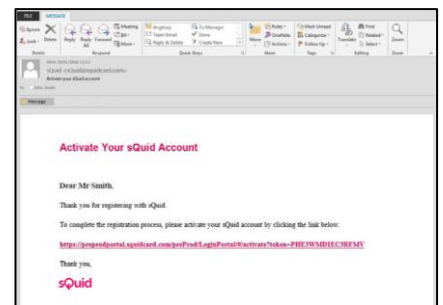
FILE MESSAGE

Ignore Delete Reply Reply All Forward More Meeting IM Team Email Reply & Delete To Manager Done Create New Move Rules OneNote Actions Mark Unread Categorize Follow Up Translate Find Related Select Zoom

Delete Respond Quick Steps Move Tags Editing Zoom

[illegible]
sQuid <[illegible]@squidcard.com>
Activate your sQuid account

To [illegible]

Message

Activate Your sQuid Account

Dear Mr Smith,

Thank you for registering with sQuid.

To complete the registration process, please activate your sQuid account by clicking the link below:

https://preprodportal.squidcard.com/preProd/LoginPortal/#/activate?token=PHE3WMD1EC5RFMV

Thank you,

sQuid